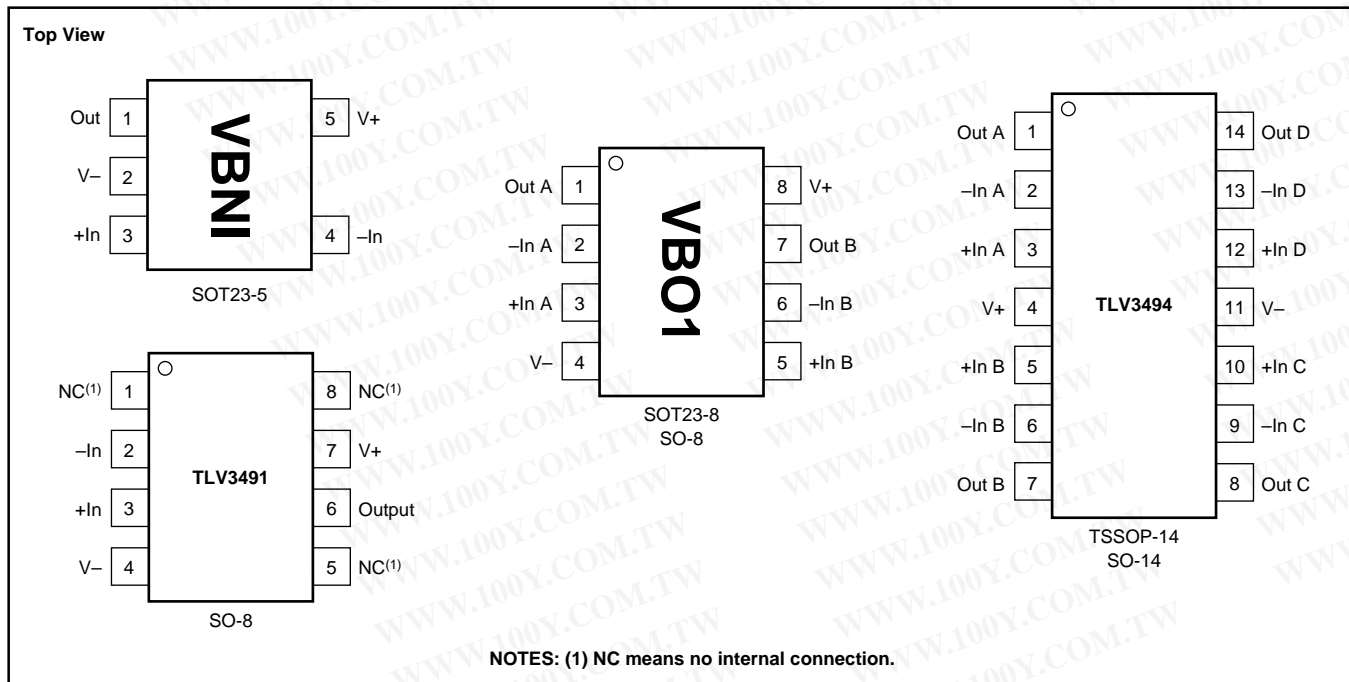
Top View

Out 1
V– 2
+In 3
VBNI
5 V+
4 –In
SOT23-5

NC$^{(1)}$ 1
–In 2
+In 3
V– 4
TLV3491
8 NC$^{(1)}$
7 V+
6 Output
5 NC$^{(1)}$
SO-8

Out A 1
–In A 2
+In A 3
V– 4
VBO1
8 V+
7 Out B
6 –In B
5 +In B
SOT23-8
SO-8

Out A 1
–In A 2
+In A 3
V+ 4
+In B 5
–In B 6
Out B 7
TLV3494
14 Out D
13 –In D
12 +In D
11 V–
10 +In C
9 –In C
8 Out C
TSSOP-14
SO-14

NOTES: (1) NC means no internal connection.

WWW.100Y.COM.TW